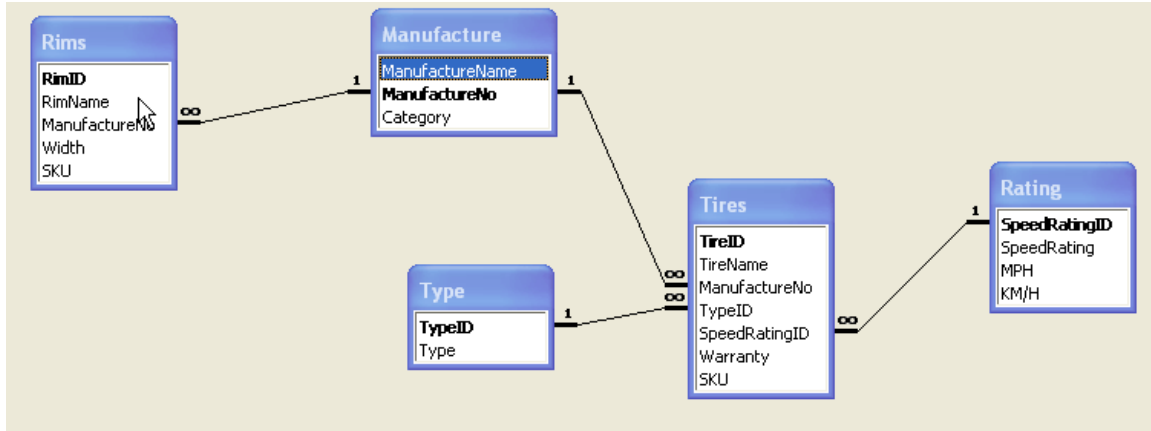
Rims
RimID
RimName
ManufactureNo
Width
SKU

Manufacture
ManufactureName
ManufactureNo
Category

Tires
TireID
TireName
ManufactureNo
TypeID
SpeedRatingID
Warranty
SKU

Type
TypeID
Type

Rating
SpeedRatingID
SpeedRating
MPH
KM/H

∞ 1
1 ∞
1 ∞
∞ 1